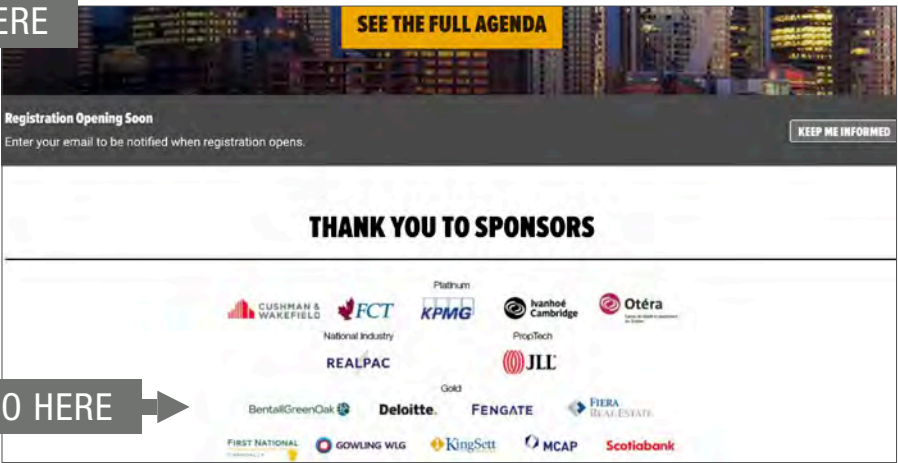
ERE

SEE THE FULL AGENDA

Registration Opening Soon

Enter your email to be notified when registration opens.

KEEP ME INFORMED

THANK YOU TO SPONSORS

Platinum

CUSHMAN & WAKEFIELD FCT KPMG Ivanhoé Cambridge Otéra

National Industry

REALPAC

PropTech

JLL

Gold

O HERE

BentallGreenOak Deloitte. FENGATE FIERA REAL ESTATE

FIRST NATIONAL GOWLING WLG KingSett MCAP Scotiabank